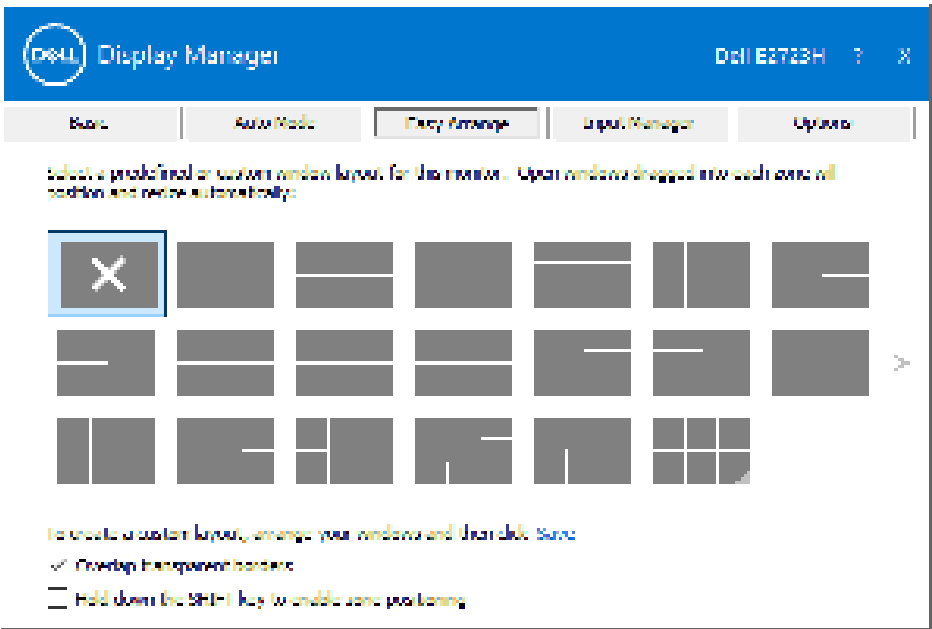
DELL Display Manager

Dell E2723H ? X

Basic | Auto Mode | Easy Arrange | Input Manager | Options

Select a predefined or custom window layout for this monitor. Open windows dragged into each zone will position and resize automatically.

>

To create a custom layout, arrange your windows and then click Save.

✓ Overlap transparent borders

Hold down the SHIFT key to enable zone positioning